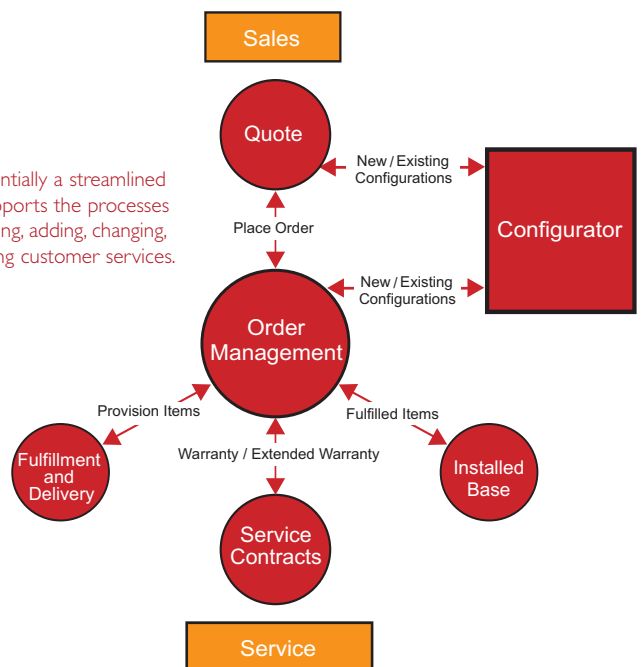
Sales

Quote

ntially a streamlined
pports the processes
ng, adding, changing,
ng customer services.

New / Existing Configurations

Configurator

Place Order

New / Existing Configurations

Order Management

Provision Items

Fulfilled Items

Fulfillment and Delivery

Warranty / Extended Warranty

Installed Base

Service Contracts

Service